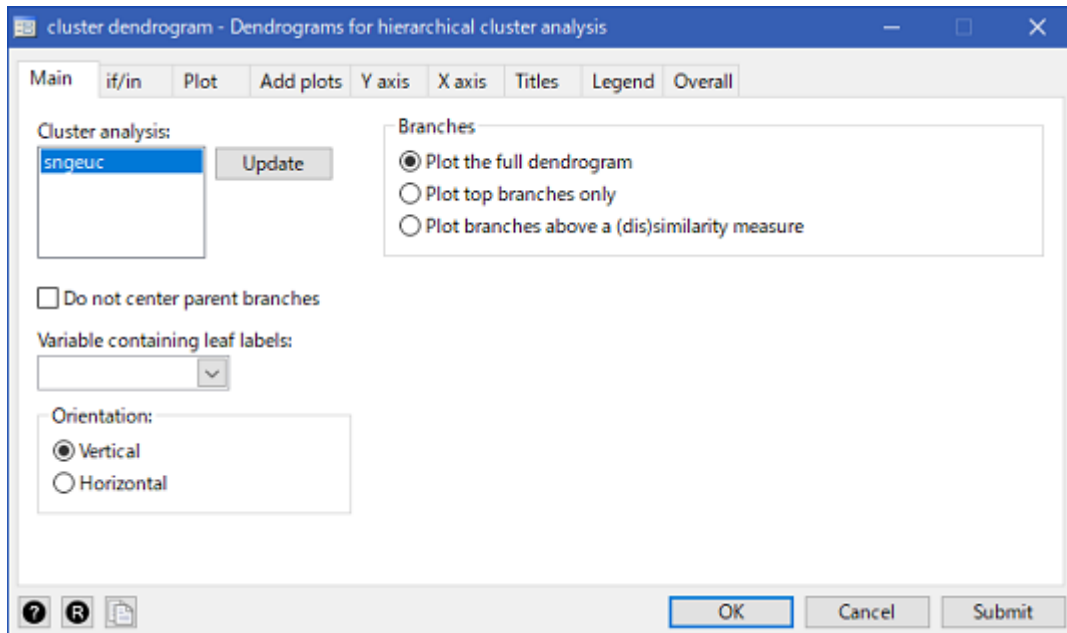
cluster dendrogram - Dendrograms for hierarchical cluster analysis

Main | if/in | Plot | Add plots | Y axis | X axis | Titles | Legend | Overall

Cluster analysis:
sngeuc
Update

Branches
Plot the full dendrogram
Plot top branches only
Plot branches above a (dis)similarity measure

Do not center parent branches

Variable containing leaf labels:

Orientation:
Vertical
Horizontal

OK
Cancel
Submit